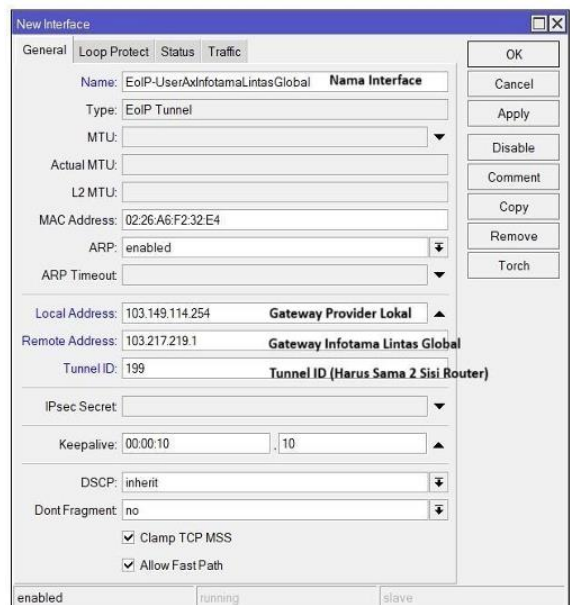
New Interface

General | Loop Protect | Status | Traffic

Name: EoIP-UserAxInfotamaLintasGlobal Nama Interface

Type: EoIP Tunnel

MTU:

Actual MTU:

L2 MTU:

MAC Address: 02:26:A6:F2:32:E4

ARP: enabled

ARP Timeout:

Local Address: 103.149.114.254 Gateway Provider Lokal

Remote Address: 103.217.219.1 Gateway Infotama Lintas Global

Tunnel ID: 199 Tunnel ID (Harus Sama 2 Sisi Router)

IPsec Secret:

Keepalive: 00:00:10 , 10

DSCP: inherit

Dont Fragment: no

☑ Clamp TCP MSS

☑ Allow Fast Path

OK

Cancel

Apply

Disable

Comment

Copy

Remove

Torch

enabled | running | slave